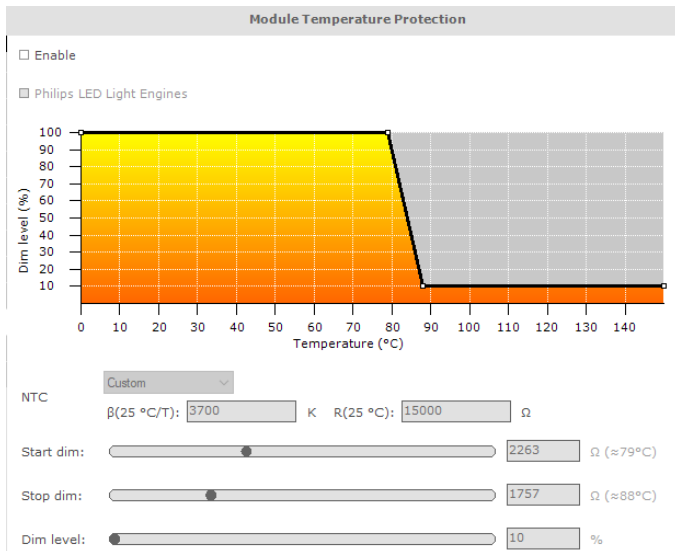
Module Temperature Protection

☐ Enable

☐ Philips LED Light Engines

Dim level (%)
100
90
80
70
60
50
40
30
20
10

0 10 20 30 40 50 60 70 80 90 100 110 120 130 140
Temperature (°C)

NTC
Custom
β(25 °C/T): 3700 K R(25 °C): 15000 Ω

Start dim: 2263 Ω (≈79°C)

Stop dim: 1757 Ω (≈88°C)

Dim level: 10 %